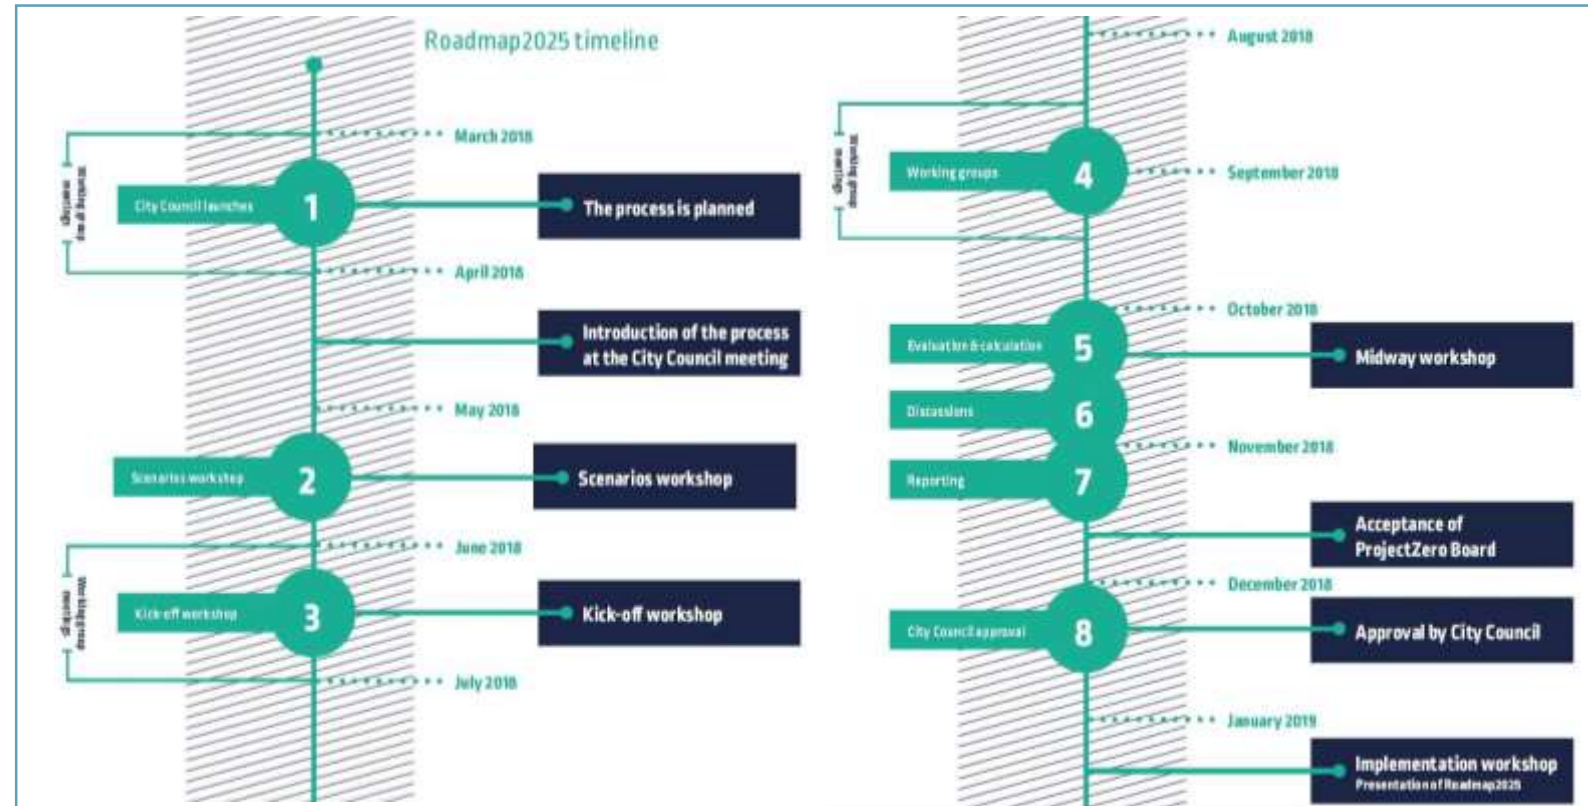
Roadmap2025 timeline

March 2018

Working group meetings

City Council launches

1

The process is planned

April 2018

Introduction of the process at the City Council meeting

May 2018

Scenarios workshop

2

Scenarios workshop

June 2018

Working group meetings

Kick-off workshop

3

Kick-off workshop

July 2018

August 2018

Working group meetings

Working groups

4

September 2018

October 2018

Evaluation & calculation

5

Midway workshop

Discussions

6

November 2018

Reporting

7

Acceptance of ProjectZero Board

December 2018

City Council approval

8

Approval by City Council

January 2019

Implementation workshop
Presentation of Roadmap2025